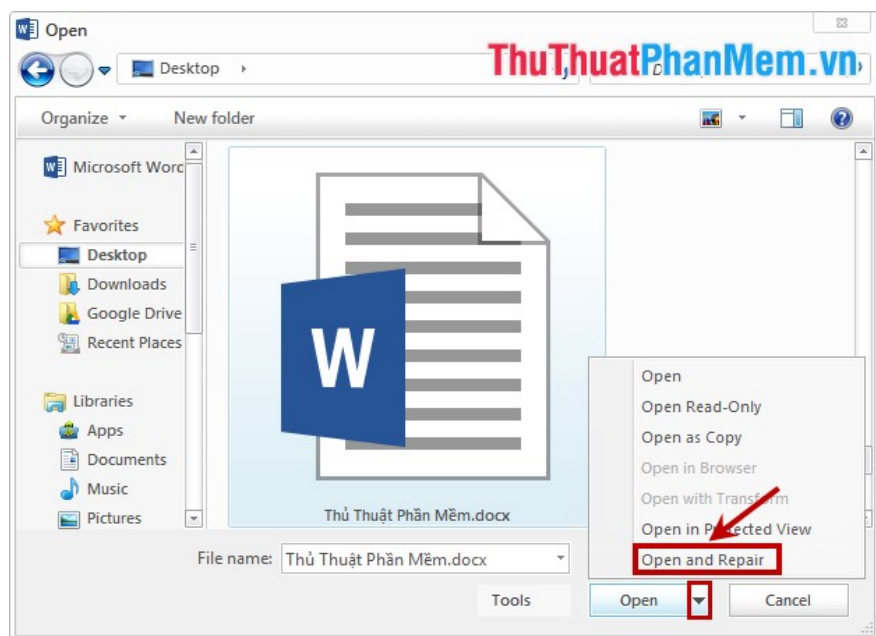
Open

Desktop

ThuThuatPhanMem.vn

Organize

New folder

Microsoft Word

Favorites

Desktop

Downloads

Google Drive

Recent Places

Libraries

Apps

Documents

Music

Pictures

W

Thủ Thuật Phần Mềm.docx

Open

Open Read-Only

Open as Copy

Open in Browser

Open with Transform

Open in Protected View

Open and Repair

File name: Thủ Thuật Phần Mềm.docx

Tools

Open

Cancel